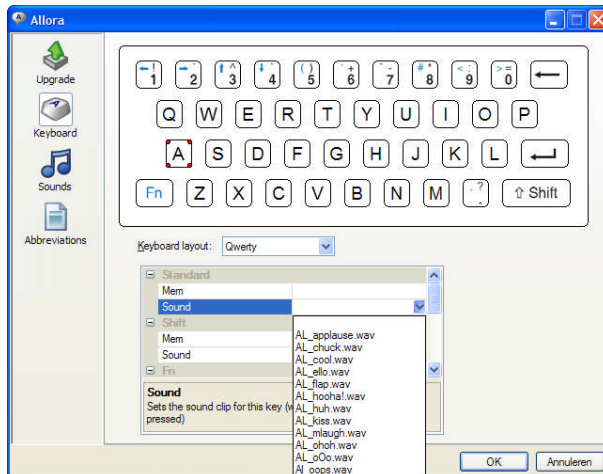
Allora

Upgrade

Keyboard

Sounds

Abbreviations

1 2 3 4 5 6 7 8 9 0

Q W E R T Y U I O P

A S D F G H J K L

Fn Z X C V B N M ? ⇧ Shift

Keyboard layout: Qwerty

Standard
Mem
Sound
Shift
Mem
Sound
Fn

Sound
Sets the sound clip for this key (w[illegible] pressed)

AL_applause.wav
AL_chuck.wav
AL_cool.wav
AL_ello.wav
AL_flap.wav
AL_hooha!.wav
AL_huh.wav
AL_kiss.wav
AL_mlaugh.wav
AL_ohoh.wav
AL_oOo.wav
AL_oops.wav

OK Annuleren